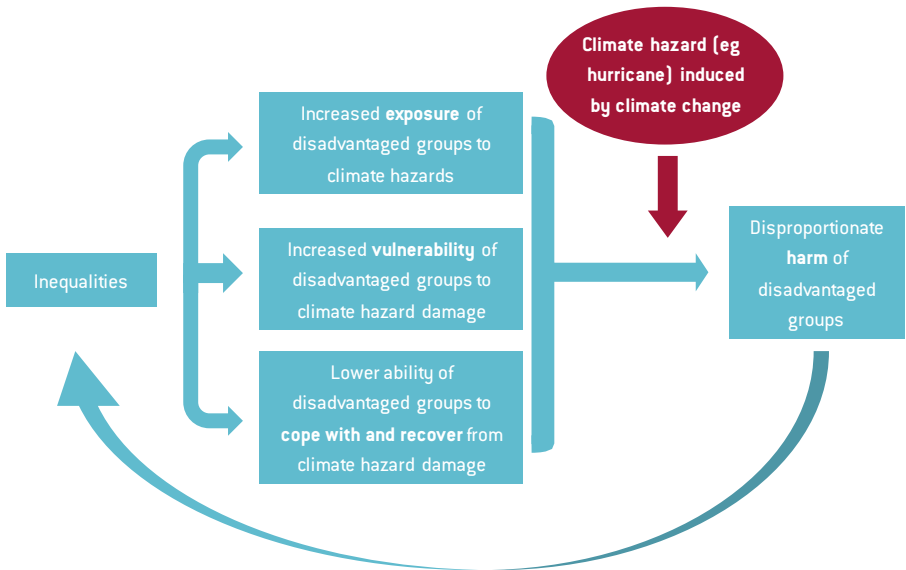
Climate hazard (eg hurricane) induced by climate change

Inequalities

Increased exposure of disadvantaged groups to climate hazards

Increased vulnerability of disadvantaged groups to climate hazard damage

Lower ability of disadvantaged groups to cope with and recover from climate hazard damage

Disproportionate harm of disadvantaged groups